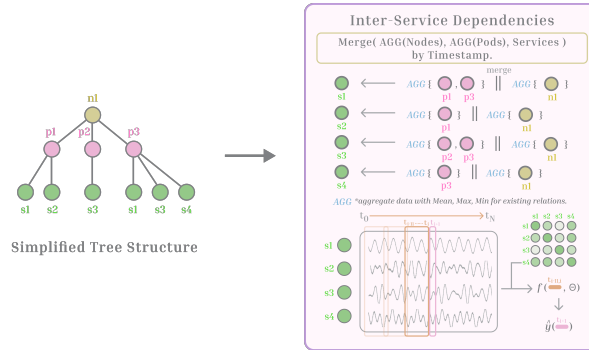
n1

p1 p2 p3

s1 s2 s3 s1 s3 s4

Simplified Tree Structure

Inter-Service Dependencies

Merge( AGG(Nodes), AGG(Pods), Services ) by Timestamp.

merge

s1 AGG { p1 , p3 } || AGG { n1 }

s2 AGG { p1 } || AGG { n1 }

s3 AGG { p2 , p3 } || AGG { n1 }

s4 AGG { p3 } || AGG { n1 }

AGG *aggregate data with Mean, Max, Min for existing relations.

$t_0$ $t_N$

s1
s2
s3
s4

s1 s2 s3 s4
s1
s2
s3
s4

$f(\ ,\Theta)$

$\hat{y}(\ )$